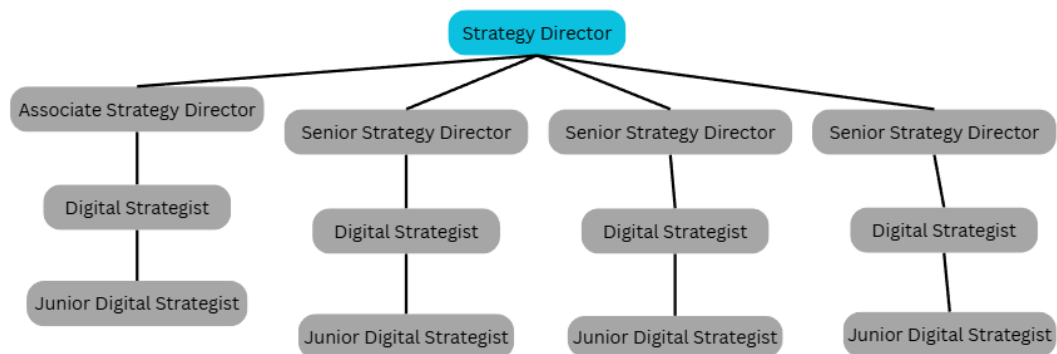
Strategy Director

Associate Strategy Director

Digital Strategist

Junior Digital Strategist

Senior Strategy Director

Digital Strategist

Junior Digital Strategist

Senior Strategy Director

Digital Strategist

Junior Digital Strategist

Senior Strategy Director

Digital Strategist

Junior Digital Strategist